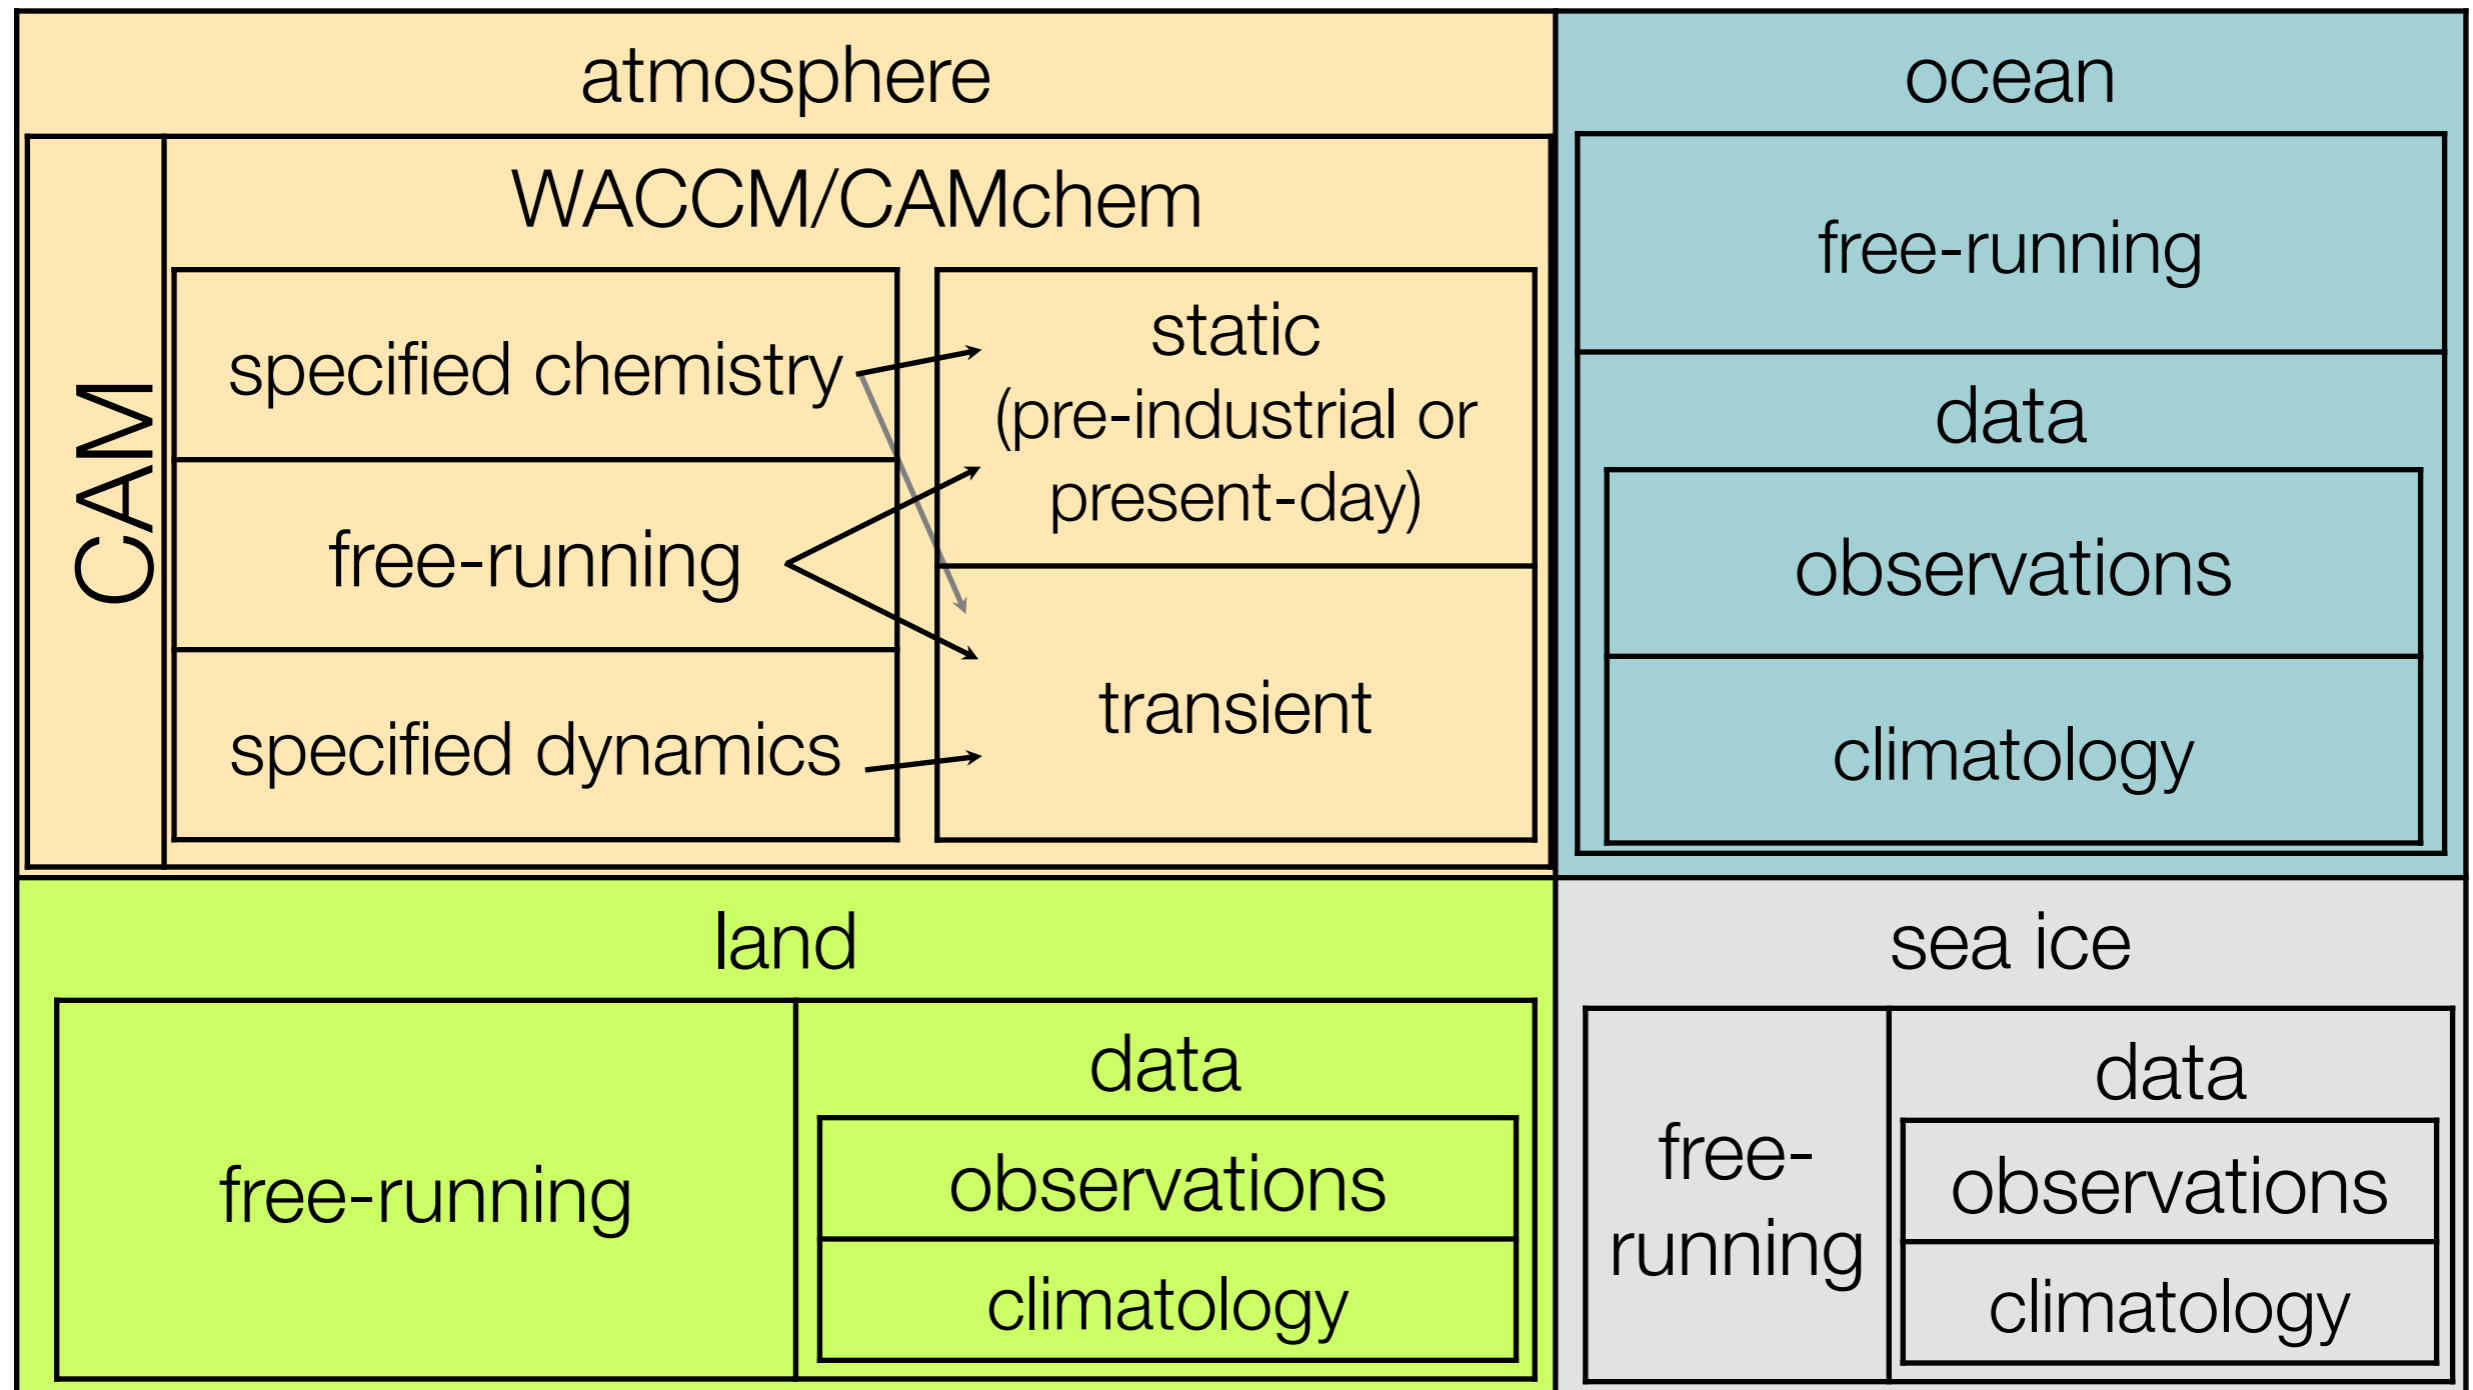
atmosphere

CAM

WACCM/CAMchem

specified chemistry

free-running

specified dynamics

static (pre-industrial or present-day)

transient

ocean

free-running

data

observations

climatology

land

free-running

data

observations

climatology

sea ice

free-running

data

observations

climatology